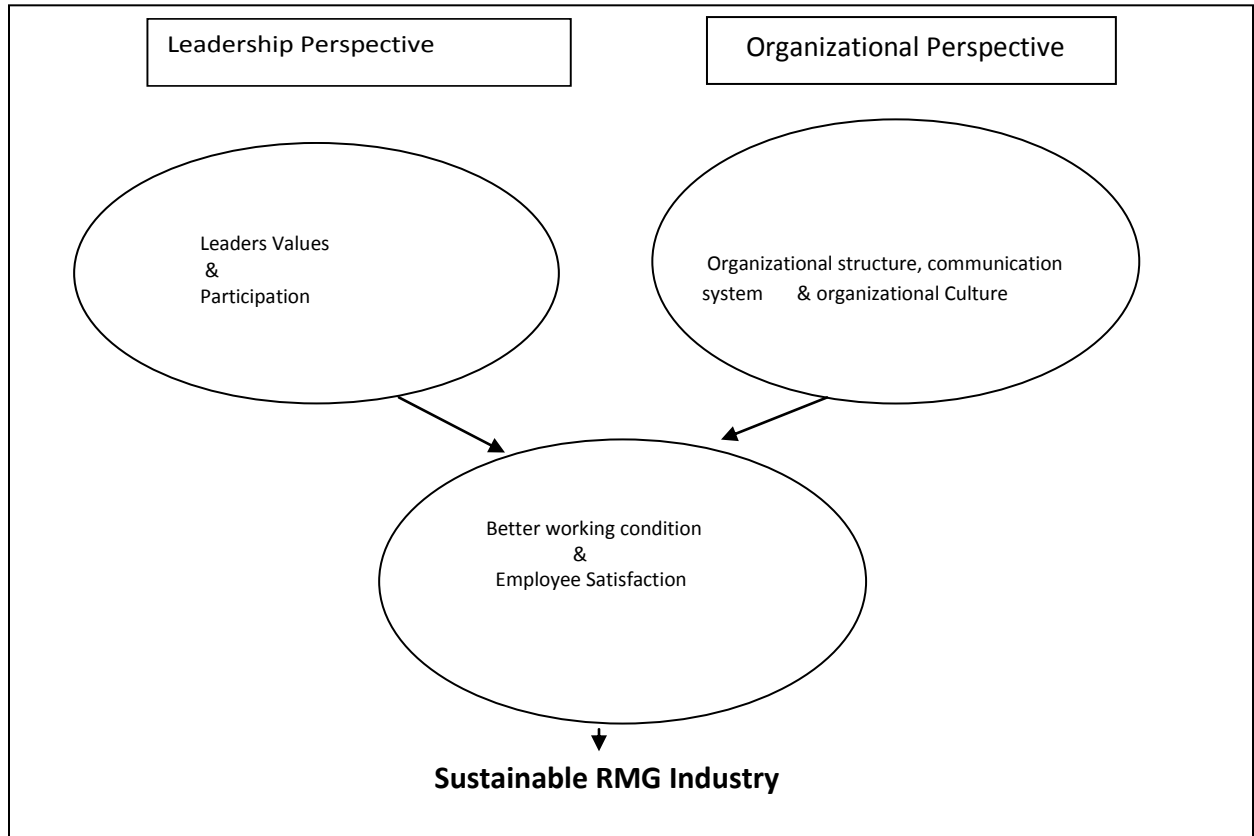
Leadership Perspective

Organizational Perspective

Leaders Values
&
Participation

Organizational structure, communication system & organizational Culture

Better working condition
&
Employee Satisfaction

**Sustainable RMG Industry**